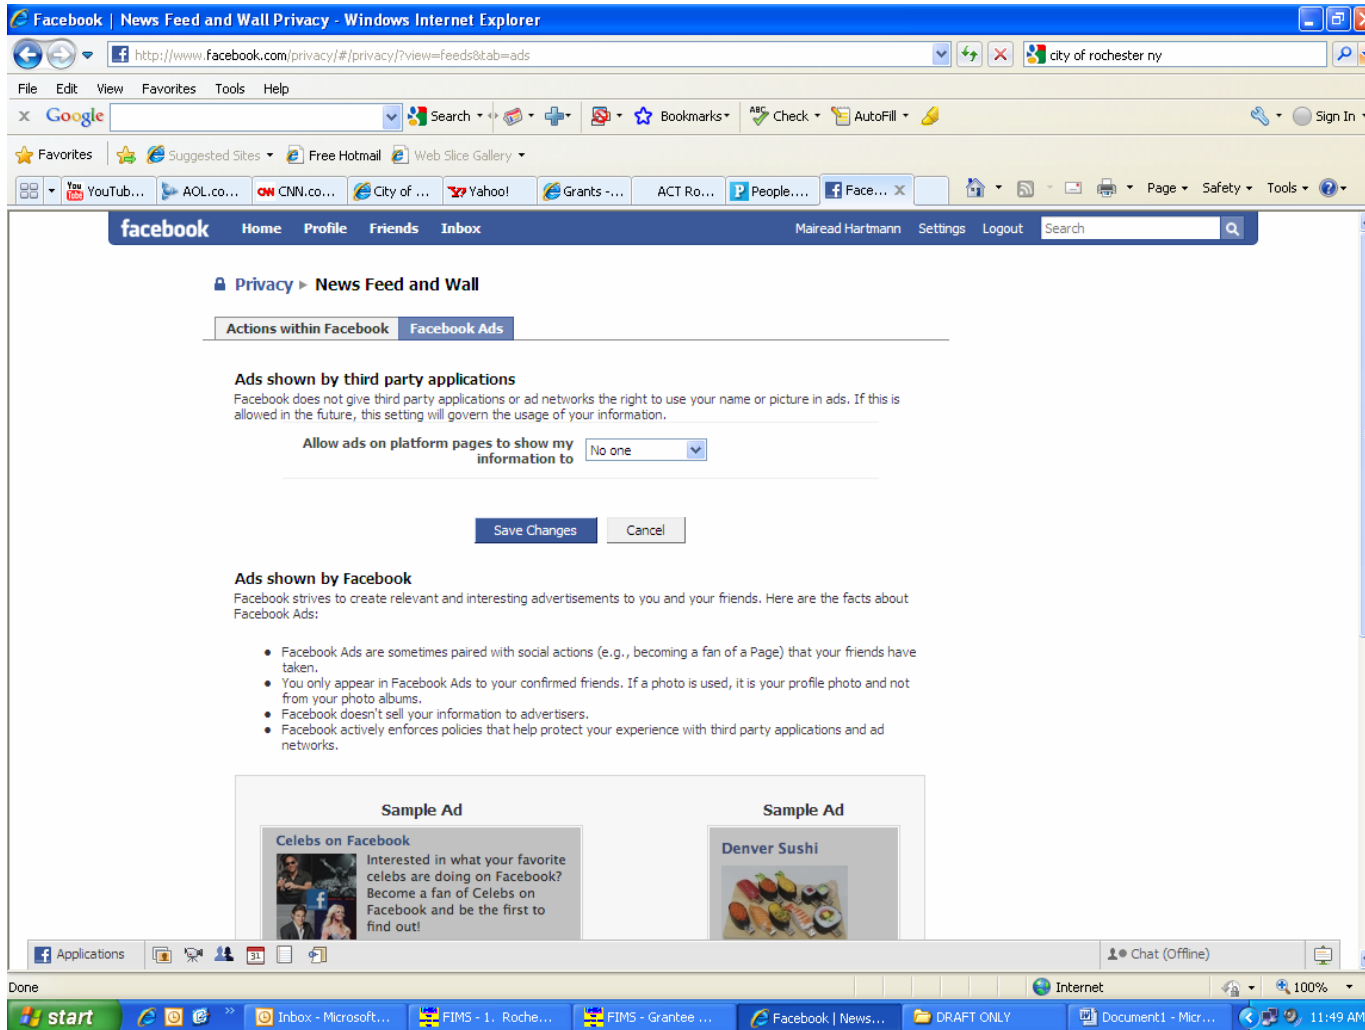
Facebook | News Feed and Wall Privacy - Windows Internet Explorer

http://www.facebook.com/privacy/#/privacy/?view=feeds&tab=ads

city of rochester ny

File Edit View Favorites Tools Help

Google Search Bookmarks Check AutoFill Sign In

Favorites Suggested Sites Free Hotmail Web Slice Gallery

YouTub... AOL.co... CNN.co... City of ... Yahoo! Grants -... ACT Ro... People.... Face...

Page Safety Tools

facebook Home Profile Friends Inbox Mairead Hartmann Settings Logout Search

Privacy ▸ News Feed and Wall

Actions within Facebook | Facebook Ads

Ads shown by third party applications

Facebook does not give third party applications or ad networks the right to use your name or picture in ads. If this is allowed in the future, this setting will govern the usage of your information.

Allow ads on platform pages to show my information to No one

Save Changes Cancel

Ads shown by Facebook

Facebook strives to create relevant and interesting advertisements to you and your friends. Here are the facts about Facebook Ads:

- Facebook Ads are sometimes paired with social actions (e.g., becoming a fan of a Page) that your friends have taken.
- You only appear in Facebook Ads to your confirmed friends. If a photo is used, it is your profile photo and not from your photo albums.
- Facebook doesn't sell your information to advertisers.
- Facebook actively enforces policies that help protect your experience with third party applications and ad networks.

Sample Ad

Celebs on Facebook

Interested in what your favorite celebs are doing on Facebook? Become a fan of Celebs on Facebook and be the first to find out!

Sample Ad

Denver Sushi

Applications Chat (Offline)

Done Internet 100%

start Inbox - Microsoft... FIMS - 1. Roche... FIMS - Grantee ... Facebook | News... DRAFT ONLY Document1 - Micr... 11:49 AM